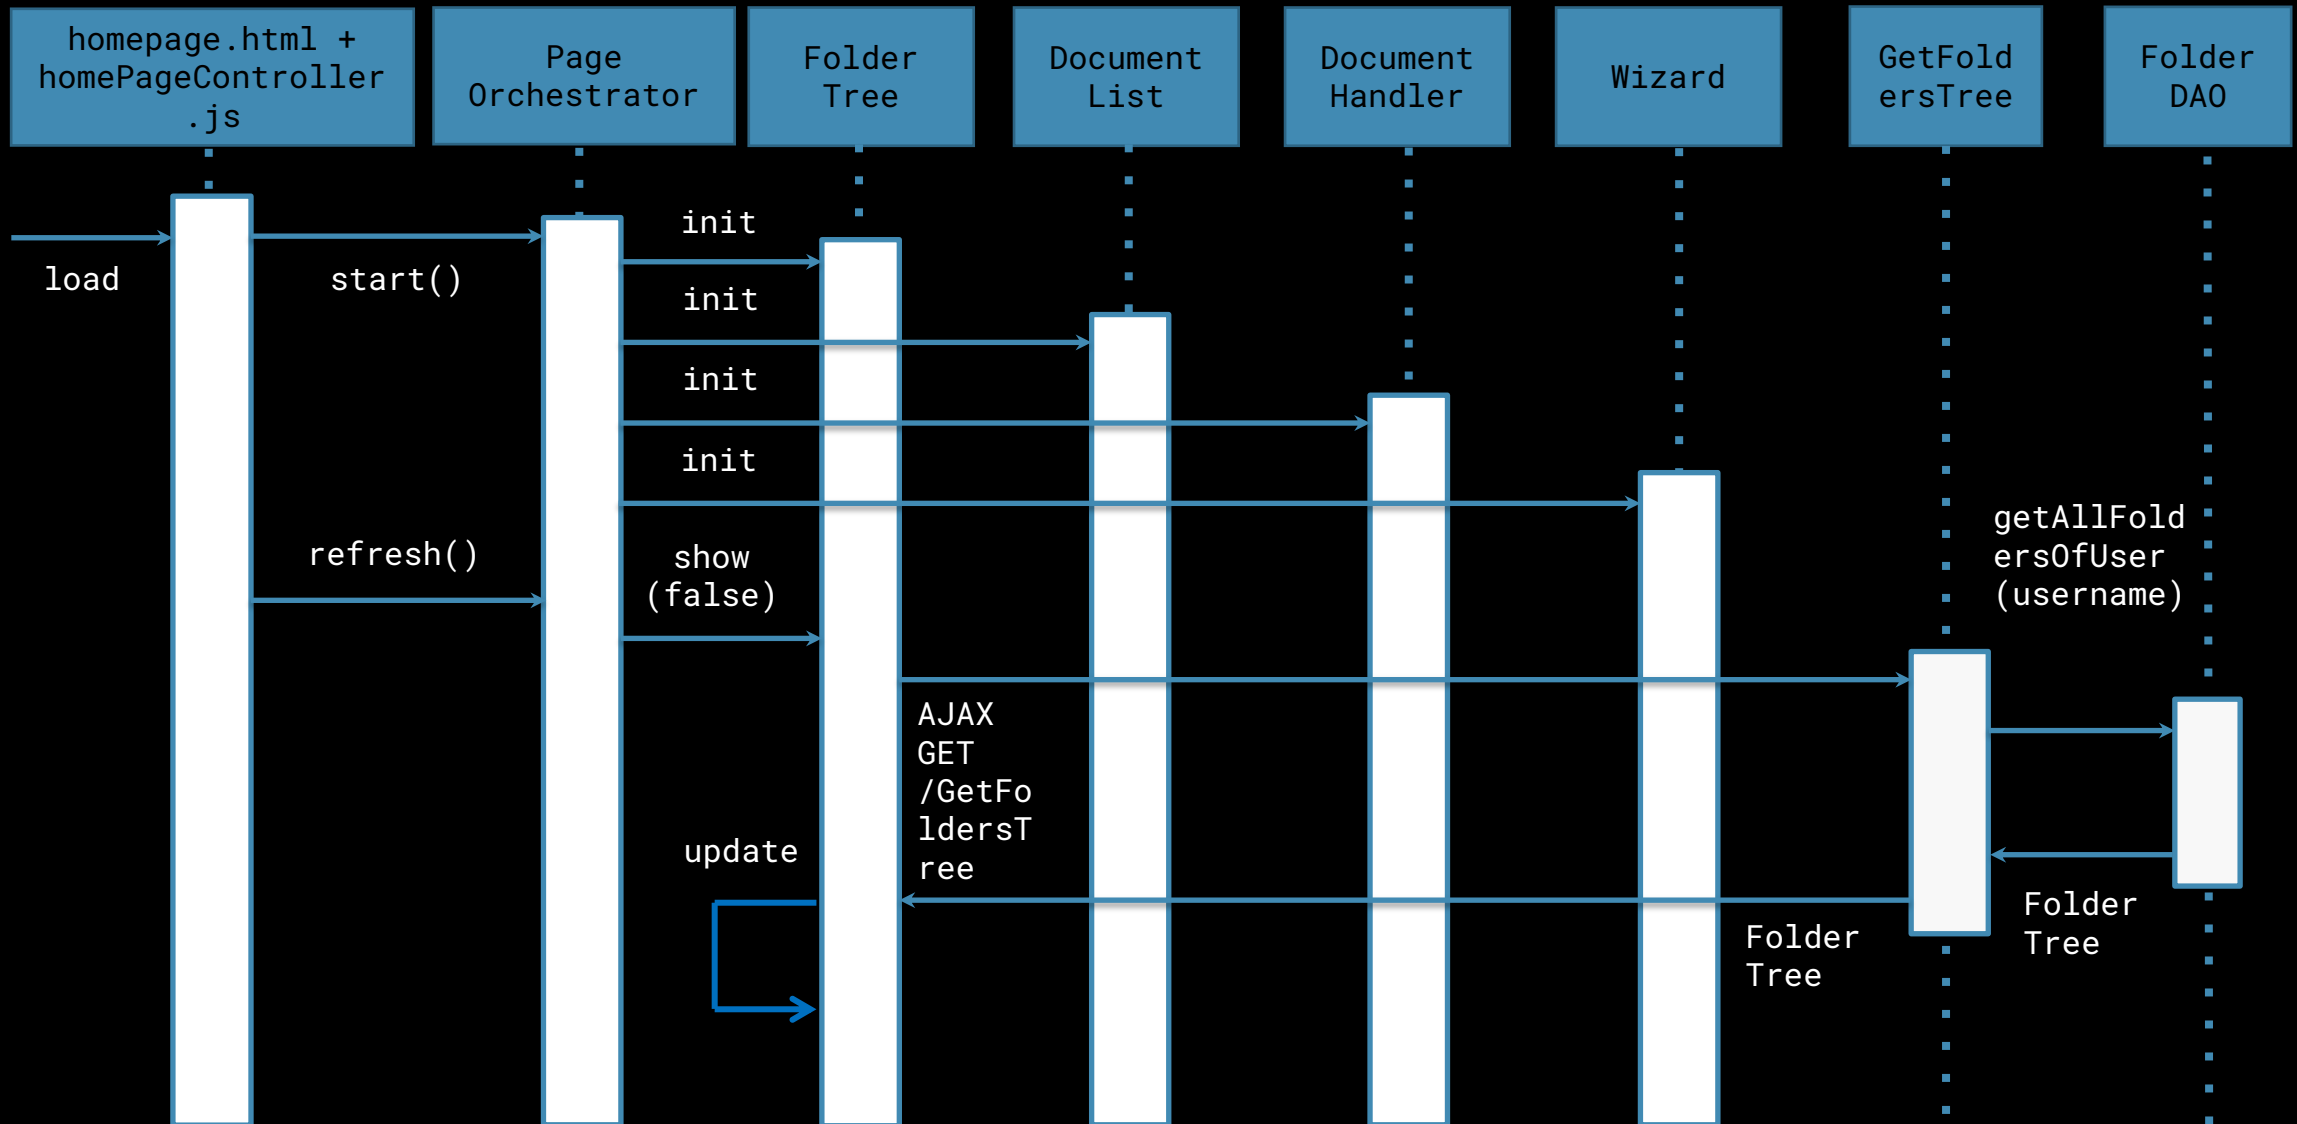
homepage.html + homePageController .js

Page Orchestrator

Folder Tree

Document List

Document Handler

Wizard

GetFold ersTree

Folder DAO

load

start()

init

init

init

init

refresh()

show (false)

getAllFold ersOfUser (username)

AJAX GET /GetFo ldersT ree

update

Folder Tree

Folder Tree